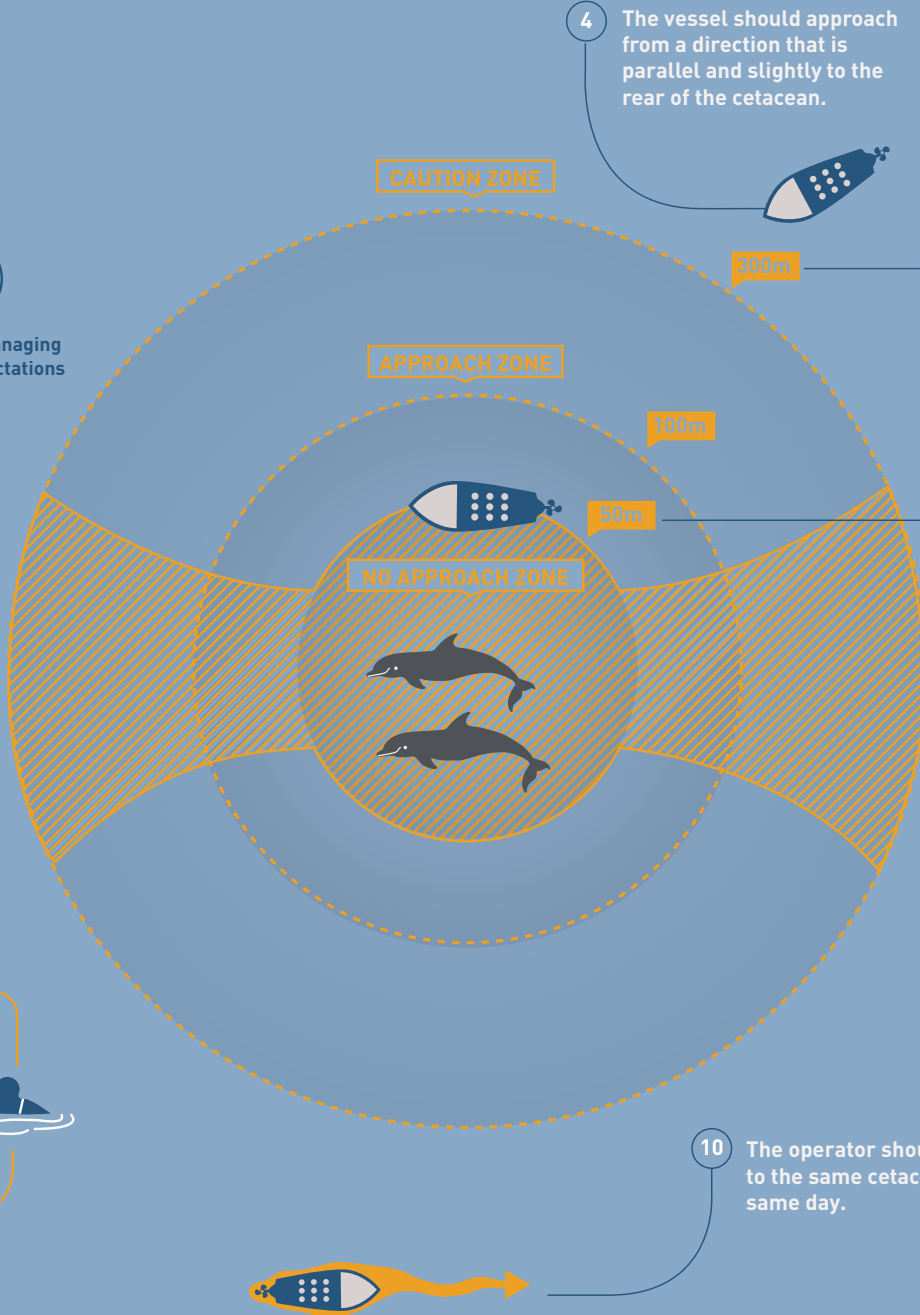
4 The vessel should approach from a direction that is parallel and slightly to the rear of the cetacean.

naging
ctations

CAUTION ZONE

300m

APPROACH ZONE

100m

50m

NO APPROACH ZONE

10 The operator shou
to the same cetac
same day.